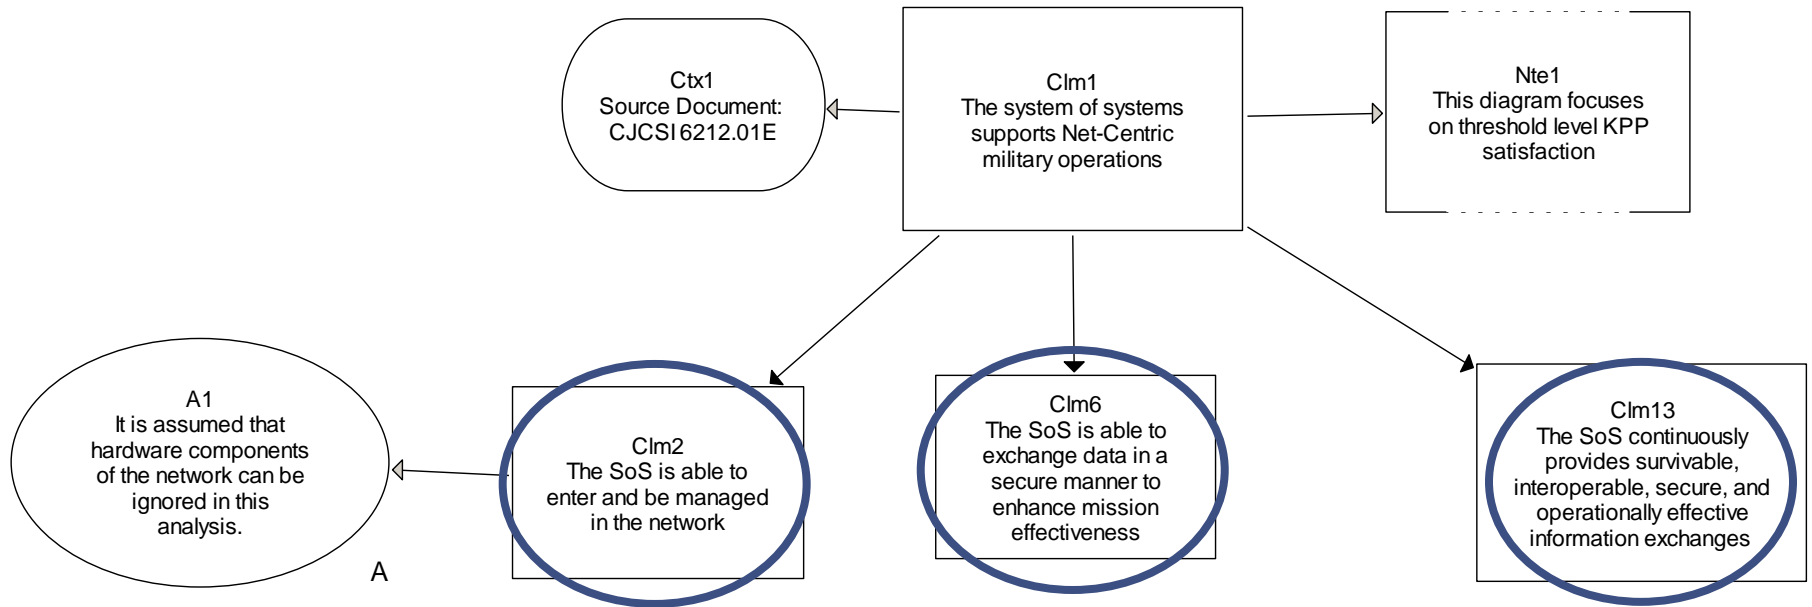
Ctx1
Source Document:
CJCSI 6212.01E

Clm1
The system of systems supports Net-Centric military operations

Nte1
This diagram focuses on threshold level KPP satisfaction

A1
It is assumed that hardware components of the network can be ignored in this analysis.

A

Clm2
The SoS is able to enter and be managed in the network

Clm6
The SoS is able to exchange data in a secure manner to enhance mission effectiveness

Clm13
The SoS continuously provides survivable, interoperable, secure, and operationally effective information exchanges